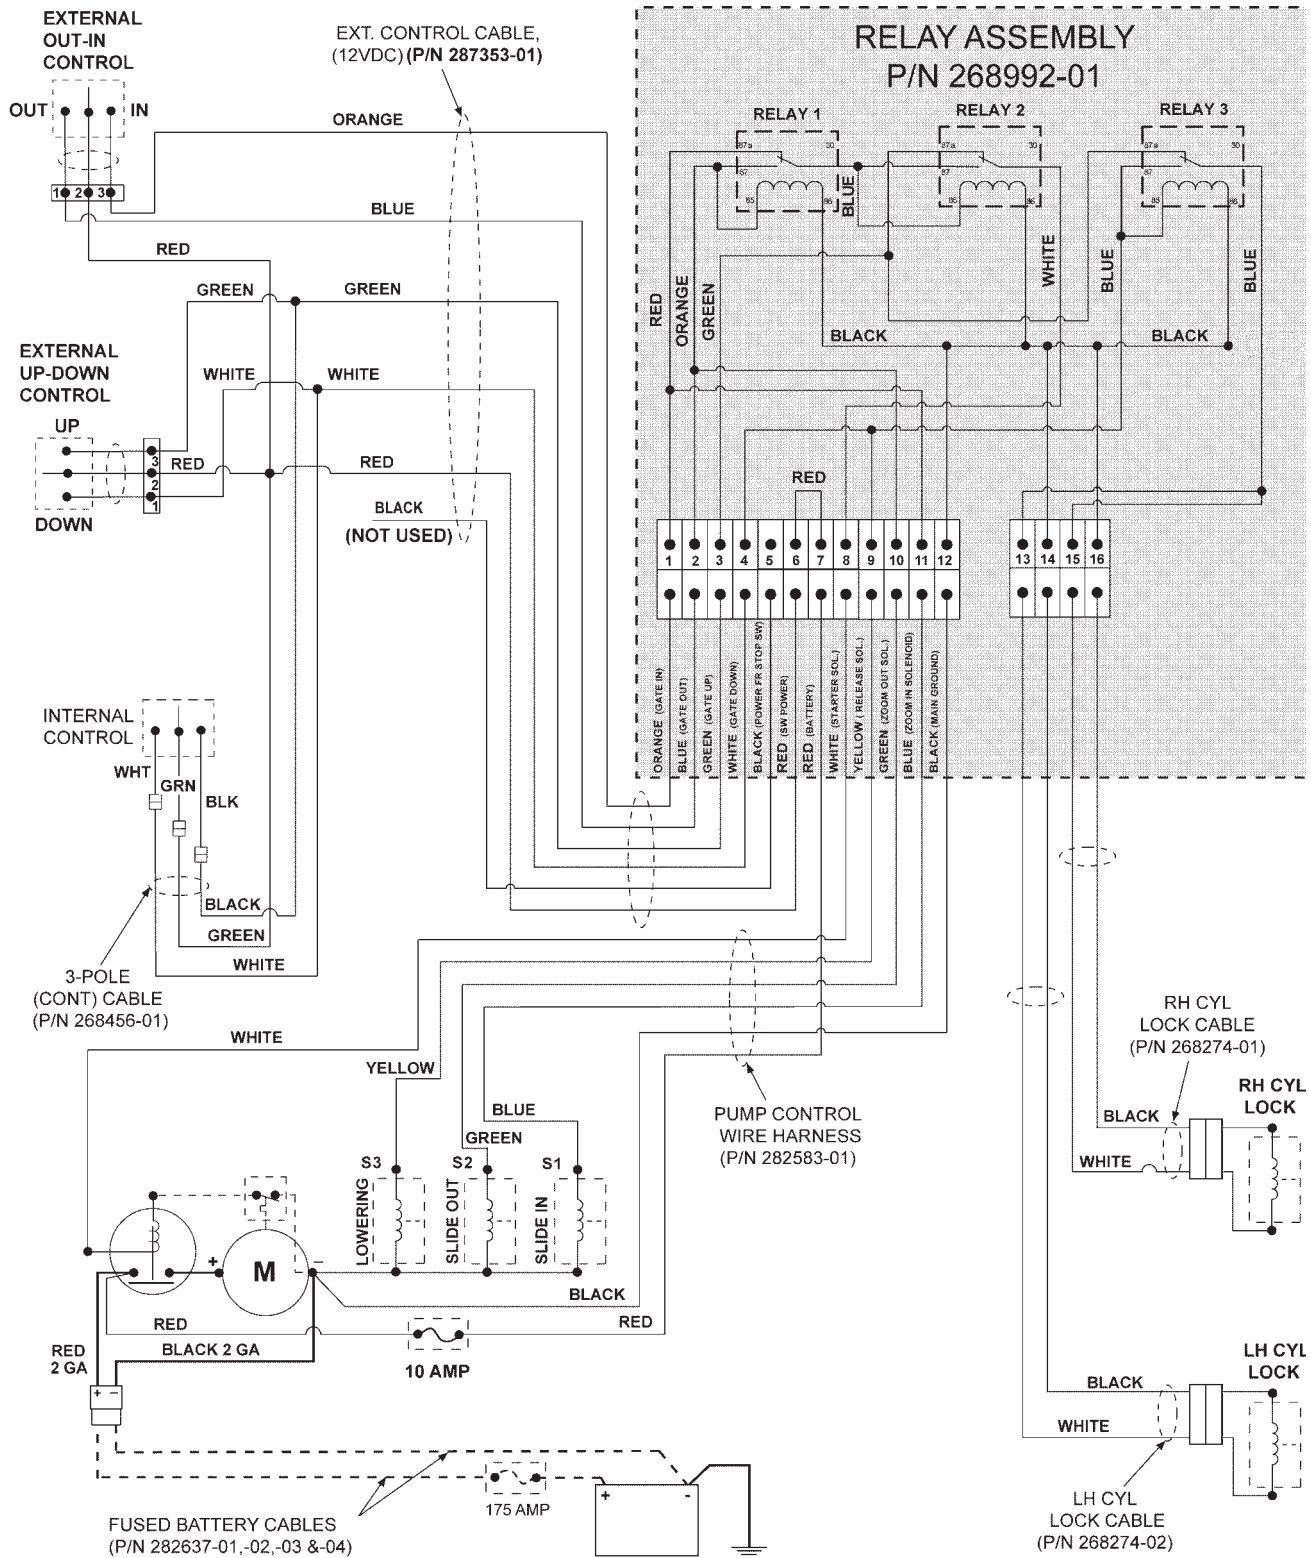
EXTERNAL OUT-IN CONTROL

OUT IN

1 2 3

EXT. CONTROL CABLE, (12VDC) (P/N 287353-01)

RELAY ASSEMBLY
P/N 268992-01

RELAY 1 RELAY 2 RELAY 3

87a 30 87 85 86

ORANGE

BLUE

RED

GREEN GREEN

EXTERNAL UP-DOWN CONTROL

UP

DOWN

WHITE WHITE

3 2 1

RED RED

BLACK
(NOT USED)

BLUE WHITE BLUE BLUE

RED ORANGE GREEN

BLACK BLACK

RED

1 2 3 4 5 6 7 8 9 10 11 12

13 14 15 16

ORANGE (GATE IN)
BLUE (GATE OUT)
GREEN (GATE UP)
WHITE (GATE DOWN)
BLACK (POWER FR STOP SW)
RED (SW POWER)
RED (BATTERY)
WHITE (STARTER SOL.)
YELLOW (RELEASE SOL.)
GREEN (ZOOM OUT SOL.)
BLUE (ZOOM IN SOLENOID)
BLACK (MAIN GROUND)

INTERNAL CONTROL

WHT GRN BLK

BLACK
GREEN
WHITE

3-POLE (CONT) CABLE (P/N 268456-01)

WHITE

YELLOW

BLUE

GREEN

S3 S2 S1

LOWERING SLIDE OUT SLIDE IN

PUMP CONTROL WIRE HARNESS (P/N 282583-01)

RH CYL LOCK CABLE (P/N 268274-01)

RH CYL LOCK

BLACK

WHITE

+ M −

BLACK

RED

RED

RED 2 GA

BLACK 2 GA

10 AMP

+ −

175 AMP

+ -

FUSED BATTERY CABLES (P/N 282637-01,-02,-03 &-04)

LH CYL LOCK

BLACK

WHITE

LH CYL LOCK CABLE (P/N 268274-02)